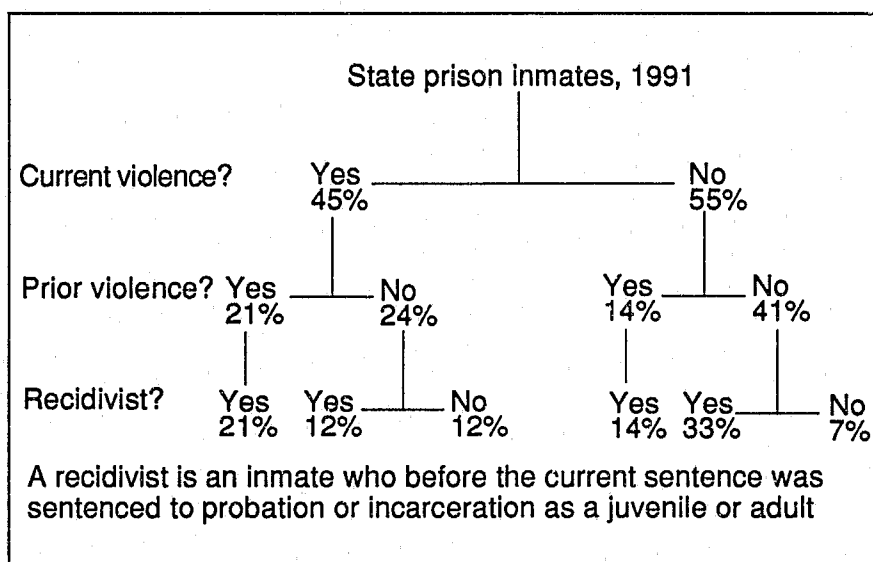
State prison inmates, 1991

Current violence? Yes 45% No 55%

Prior violence? Yes 21% No 24% Yes 14% No 41%

Recidivist? Yes 21% Yes 12% No 12% Yes 14% Yes 33% No 7%

A recidivist is an inmate who before the current sentence was sentenced to probation or incarceration as a juvenile or adult